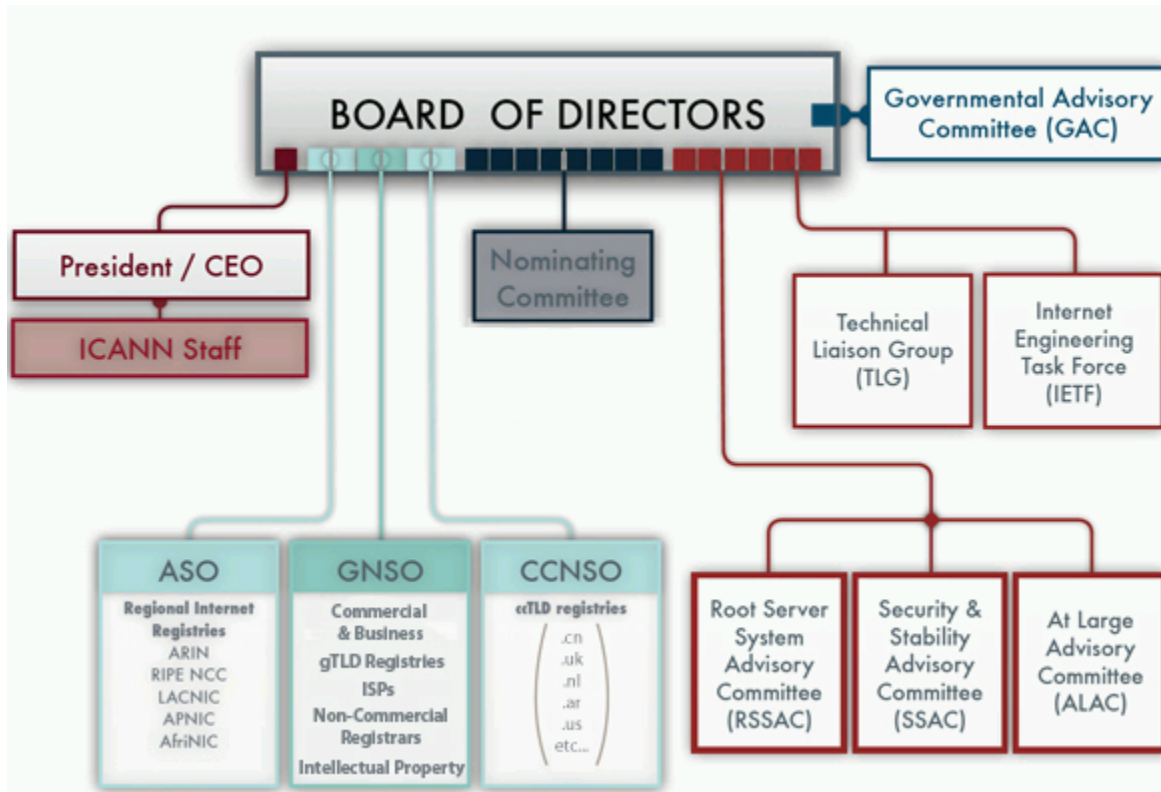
BOARD OF DIRECTORS

Governmental Advisory Committee (GAC)

President / CEO

ICANN Staff

Nominating Committee

Technical Liaison Group (TLG)

Internet Engineering Task Force (IETF)

ASO
Regional Internet Registries
ARIN
RIPE NCC
LACNIC
APNIC
AfriNIC

GNSO
Commercial & Business
gTLD Registries
ISPs
Non-Commercial Registrars
Intellectual Property

CCNSO
ccTLD registries
.cn
.uk
.nl
.ar
.us
etc...

Root Server System Advisory Committee (RSSAC)

Security & Stability Advisory Committee (SSAC)

At Large Advisory Committee (ALAC)